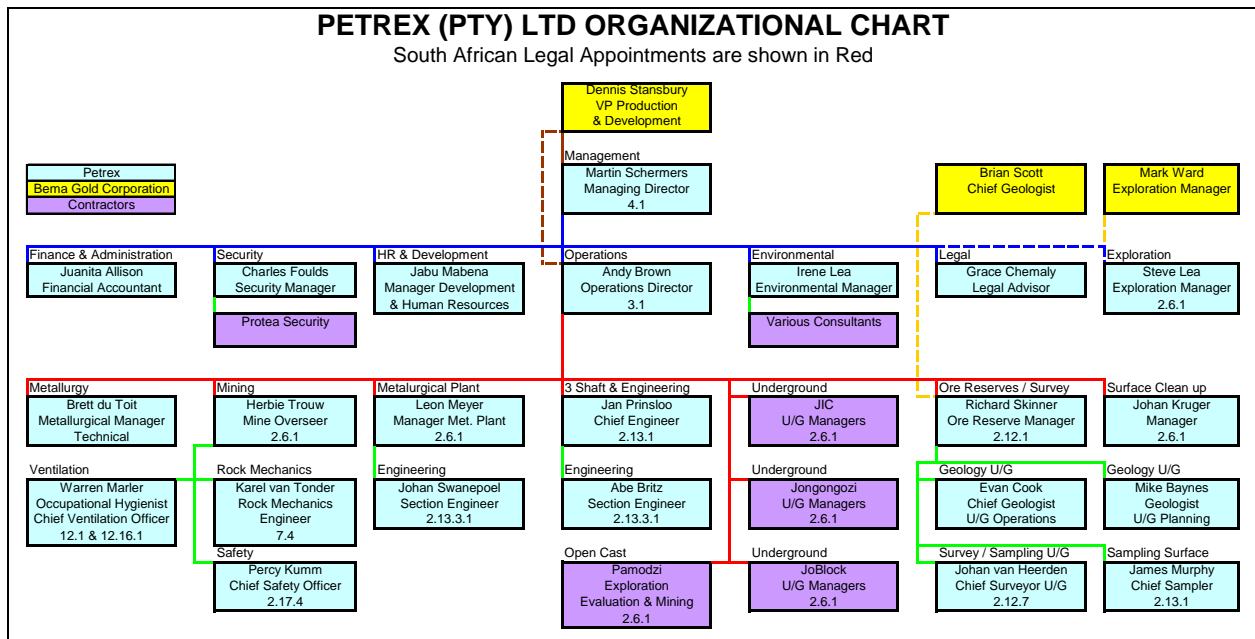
PETREX (PTY) LTD ORGANIZATIONAL CHART
South African Legal Appointments are shown in Red

Dennis Stansbury
VP Production
& Development

Petrex
Bema Gold Corporation
Contractors

Management
Martin Schermers
Managing Director
4.1

Brian Scott
Chief Geologist

Mark Ward
Exploration Manager

Finance & Administration
Juanita Allison
Financial Accountant

Security
Charles Foulds
Security Manager

Protea Security

HR & Development
Jabu Mabena
Manager Development
& Human Resources

Operations
Andy Brown
Operations Director
3.1

Environmental
Irene Lea
Environmental Manager

Various Consultants

Legal
Grace Chemaly
Legal Advisor

Exploration
Steve Lea
Exploration Manager
2.6.1

Metallurgy
Brett du Toit
Metallurgical Manager
Technical

Mining
Herbie Trouw
Mine Overseer
2.6.1

Metalurgical Plant
Leon Meyer
Manager Met. Plant
2.6.1

3 Shaft & Engineering
Jan Prinsloo
Chief Engineer
2.13.1

Underground
JIC
U/G Managers
2.6.1

Ore Reserves / Survey
Richard Skinner
Ore Reserve Manager
2.12.1

Surface Clean up
Johan Kruger
Manager
2.6.1

Ventilation
Warren Marler
Occupational Hygienist
Chief Ventilation Officer
12.1 & 12.16.1

Rock Mechanics
Karel van Tonder
Rock Mechanics
Engineer
7.4

Engineering
Johan Swanepoel
Section Engineer
2.13.3.1

Engineering
Abe Britz
Section Engineer
2.13.3.1

Underground
Jongongozi
U/G Managers
2.6.1

Geology U/G
Evan Cook
Chief Geologist
U/G Operations

Geology U/G
Mike Baynes
Geologist
U/G Planning

Safety
Percy Kumm
Chief Safety Officer
2.17.4

Open Cast
Pamodzi
Exploration
Evaluation & Mining
2.6.1

Underground
JoBlock
U/G Managers
2.6.1

Survey / Sampling U/G
Johan van Heerden
Chief Surveyor U/G
2.12.7

Sampling Surface
James Murphy
Chief Sampler
2.13.1